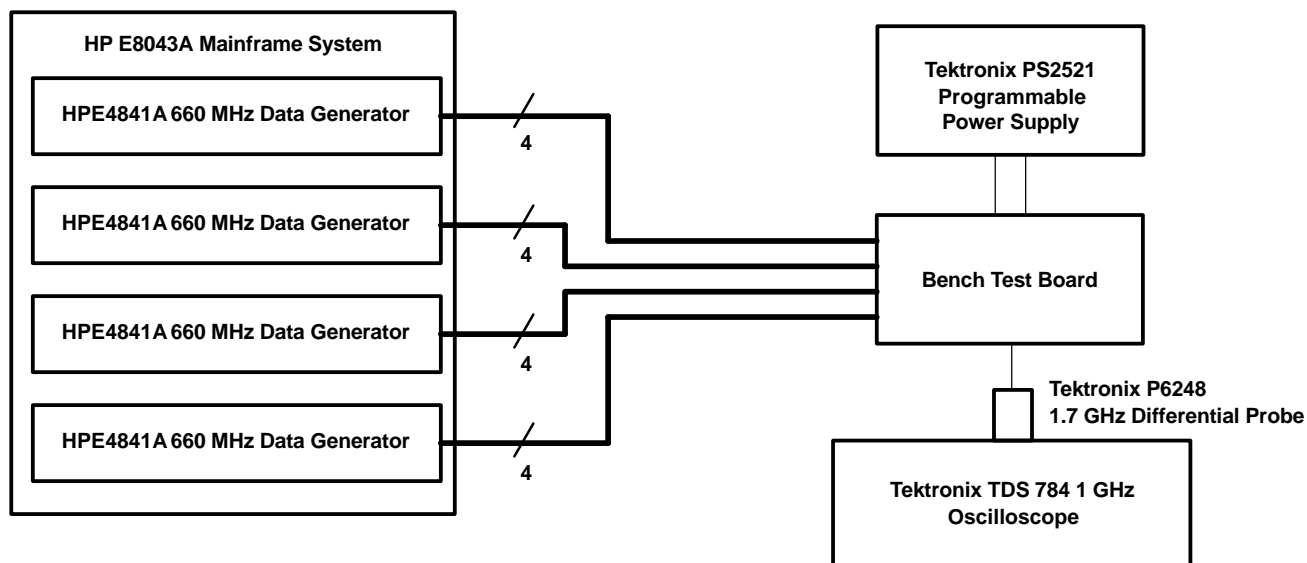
HP E8043A Mainframe System

HPE4841A 660 MHz Data Generator

4

HPE4841A 660 MHz Data Generator

4

HPE4841A 660 MHz Data Generator

4

HPE4841A 660 MHz Data Generator

4

Tektronix PS2521 Programmable Power Supply

Bench Test Board

Tektronix P6248 1.7 GHz Differential Probe

Tektronix TDS 784 1 GHz Oscilloscope